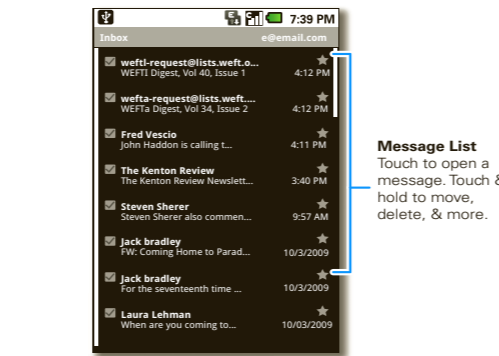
7:39 PM

Inbox e@email.com

weftl-request@lists.weft.o...
WEFTI Digest, Vol 40, Issue 1 4:12 PM

wefta-request@lists.weft....
WEFTa Digest, Vol 34, Issue 2 4:12 PM

Fred Vescio
John Haddon is calling t... 4:11 PM

The Kenton Review
The Kenton Review Newslett... 3:40 PM

Steven Sherer
Steven Sherer also commen... 9:57 AM

Jack bradley
FW: Coming Home to Parad... 10/3/2009

Jack bradley
For the seventeenth time ... 10/3/2009

Laura Lehman
When are you coming to... 10/03/2009

Message List
Touch to open a message. Touch & hold to move, delete, & more.